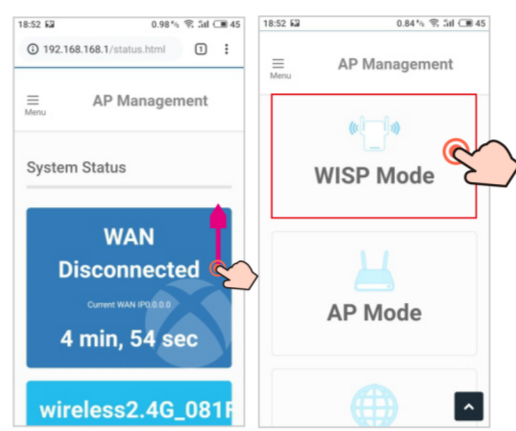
18:52 0.98 K/s 45
192.168.168.1/status.html 1
Menu
AP Management
System Status
WAN
Disconnected
Current WAN IP0.0.0.0
4 min, 54 sec
wireless2.4G_081F

18:52 0.84 K/s 45
Menu
AP Management
WISP Mode
AP Mode